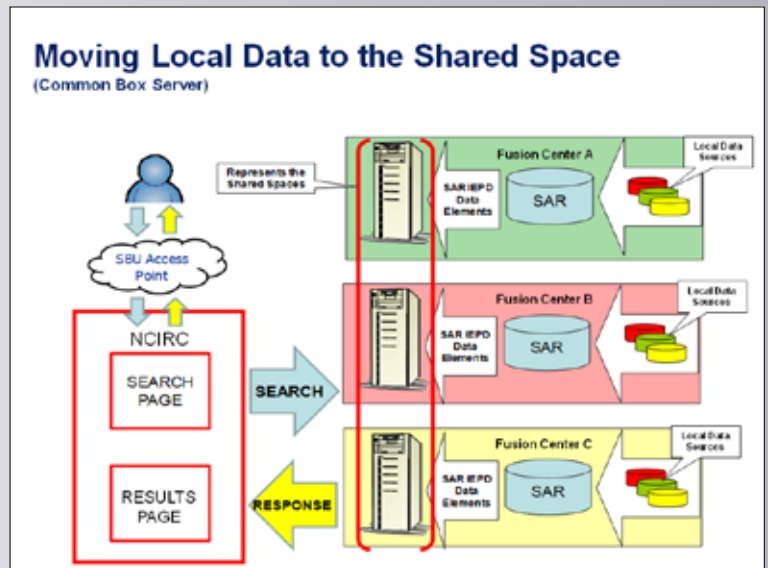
Moving Local Data to the Shared Space
(Common Box Server)

Represents the Shared Spaces

SBU Access Point

NCIRC

SEARCH PAGE

RESULTS PAGE

SEARCH

RESPONSE

Fusion Center A

SAR IEPD Data Elements

SAR

Local Data Sources

Fusion Center B

SAR IEPD Data Elements

SAR

Local Data Sources

Fusion Center C

SAR IEPD Data Elements

SAR

Local Data Sources